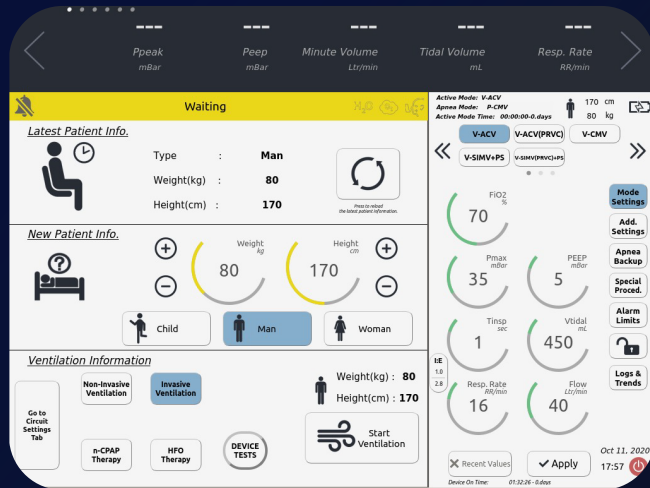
---
Ppeak
mBar

---
Peep
mBar

---
Minute Volume
Ltr/min

---
Tidal Volume
mL

---
Resp. Rate
RR/min

Waiting

Latest Patient Info.

Type : Man
Weight(kg) : 80
Height(cm) : 170

Press to reload the latest patient information.

New Patient Info.

Weight
kg
80

Height
cm
170

Child
Man
Woman

Ventilation Information

Go to Circuit Settings Tab

Non-Invasive Ventilation
Invasive Ventilation

n-CPAP Therapy
HFO Therapy
DEVICE TESTS

Weight(kg) : 80
Height(cm) : 170

Start Ventilation

Active Mode: V-ACV
Apnea Mode: P-CMV
Active Mode Time: 00:00:00-0.days

170 cm
80 kg

V-ACV
V-ACV(PRVC)
V-CMV
V-SIMV+PS
V-SIMV(PRVC)+PS

FiO2
%
70

Pmax
mBar
35

PEEP
mBar
5

Tinsp
sec
1

Vtidal
mL
450

I:E
1.0
2.8

Resp. Rate
RR/min
16

Flow
Ltr/min
40

Mode Settings
Add. Settings
Apnea Backup
Special Proced.
Alarm Limits
Logs & Trends

Recent Values
Apply

Device On Time: 01:32:26 - 0.days

Oct 11, 2020
17:57